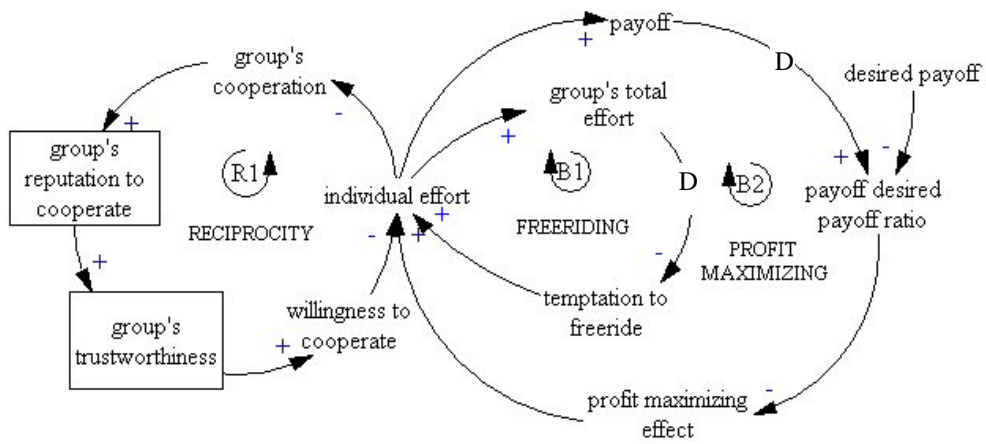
payoff
+
D
desired payoff
group's cooperation
-
group's total effort
+
+
-
group's reputation to cooperate
R1
individual effort
B1
D
B2
payoff desired payoff ratio
RECIPROCITY
- + +
FREERIDING
PROFIT MAXIMIZING
+
-
group's trustworthiness
willingness to cooperate
temptation to freeride
+
-
profit maximizing effect